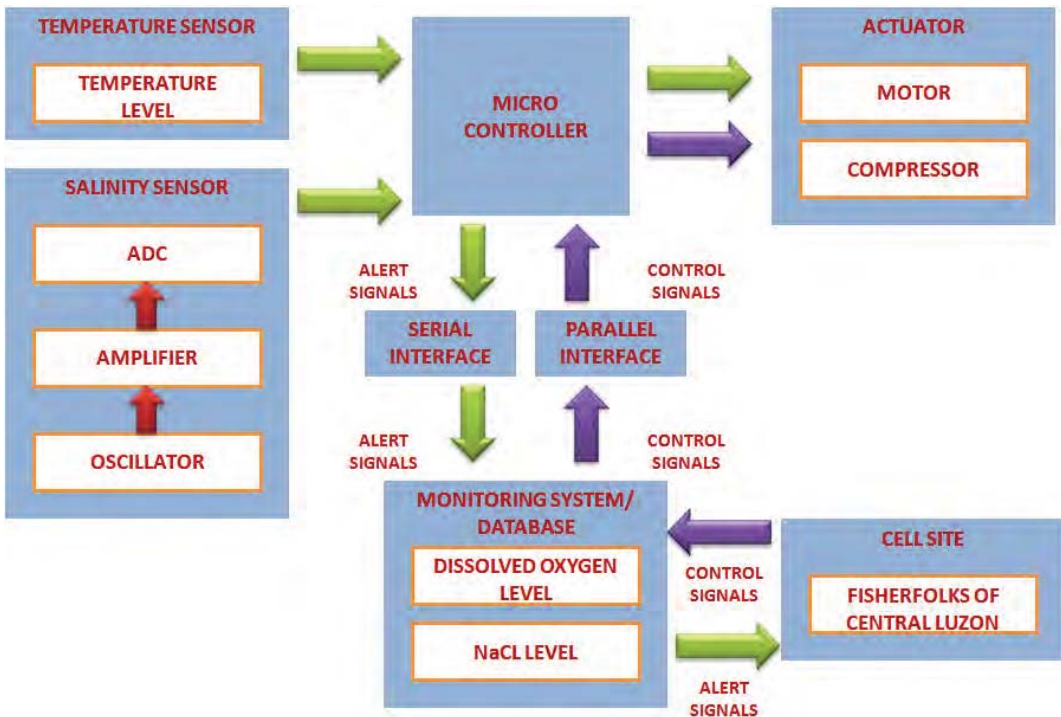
TEMPERATURE SENSOR

TEMPERATURE LEVEL

MICRO CONTROLLER

ACTUATOR

MOTOR

COMPRESSOR

SALINITY SENSOR

ADC

AMPLIFIER

OSCILLATOR

ALERT SIGNALS

CONTROL SIGNALS

SERIAL INTERFACE

PARALLEL INTERFACE

ALERT SIGNALS

CONTROL SIGNALS

MONITORING SYSTEM/ DATABASE

DISSOLVED OXYGEN LEVEL

NaCL LEVEL

CONTROL SIGNALS

CELL SITE

FISHERFOLKS OF CENTRAL LUZON

ALERT SIGNALS